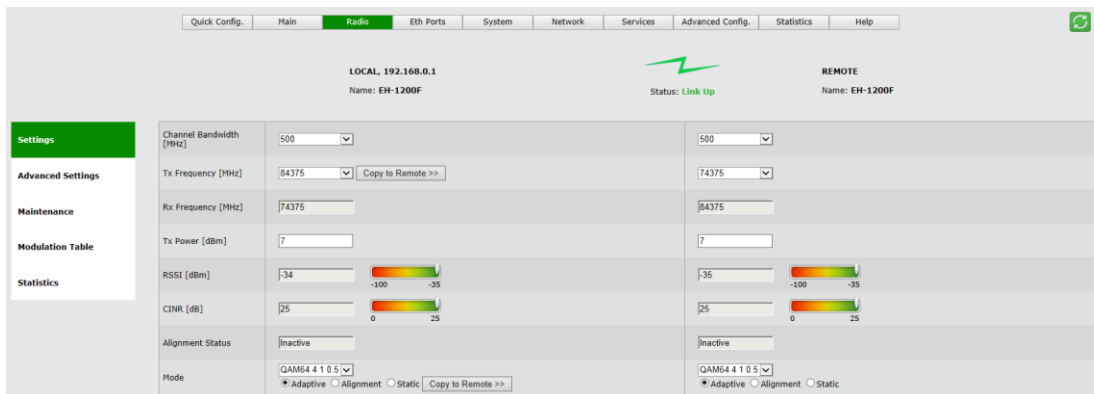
Quick Config. Main Radio Eth Ports System Network Services Advanced Config. Statistics Help

LOCAL, 192.168.0.1
Name: EH-1200F

Status: Link Up

REMOTE
Name: EH-1200F

Settings
Advanced Settings
Maintenance
Modulation Table
Statistics

| | | |
|---|---|---|
| Channel Bandwidth [MHz] | 500 | 500 |
| Tx Frequency [MHz] | 84375 Copy to Remote >> | 74375 |
| Rx Frequency [MHz] | 74375 | 84375 |
| Tx Power [dBm] | 7 | 7 |
| RSSI [dBm] | -34 -100 -35 | -35 -100 -35 |
| CINR [dB] | 25 0 25 | 25 0 25 |
| Alignment Status | Inactive | Inactive |
| Mode | QAM64 4 1 0.5 Adaptive Alignment Static Copy to Remote >> | QAM64 4 1 0.5 Adaptive Alignment Static |